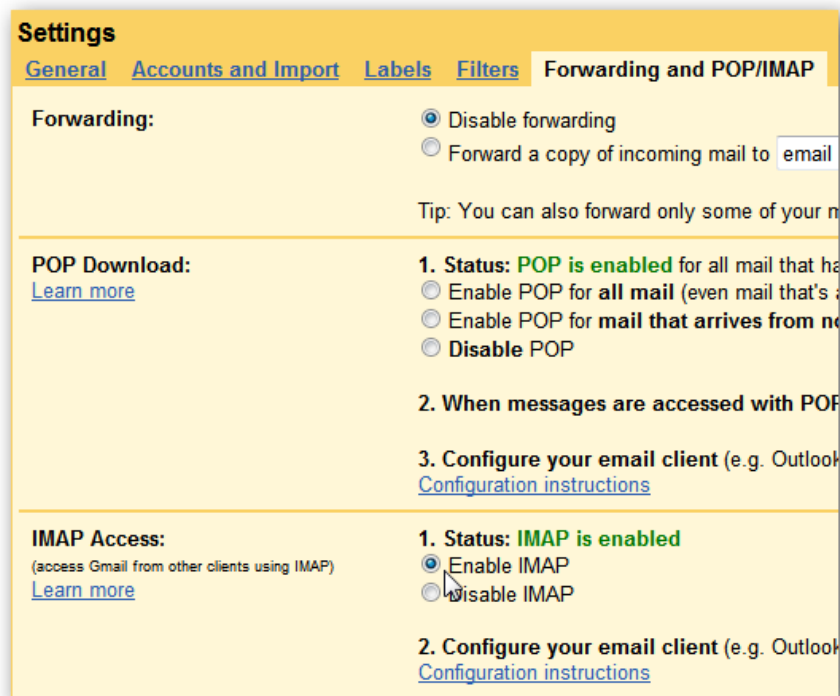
Settings

General Accounts and Import Labels Filters Forwarding and POP/IMAP

Forwarding:

Disable forwarding

Forward a copy of incoming mail to email

Tip: You can also forward only some of your m

POP Download:
Learn more

1. Status: POP is enabled for all mail that ha

Enable POP for all mail (even mail that's a

Enable POP for mail that arrives from no

Disable POP

2. When messages are accessed with POP

3. Configure your email client (e.g. Outlook
Configuration instructions

IMAP Access:
(access Gmail from other clients using IMAP)
Learn more

1. Status: IMAP is enabled

Enable IMAP

Disable IMAP

2. Configure your email client (e.g. Outlook
Configuration instructions